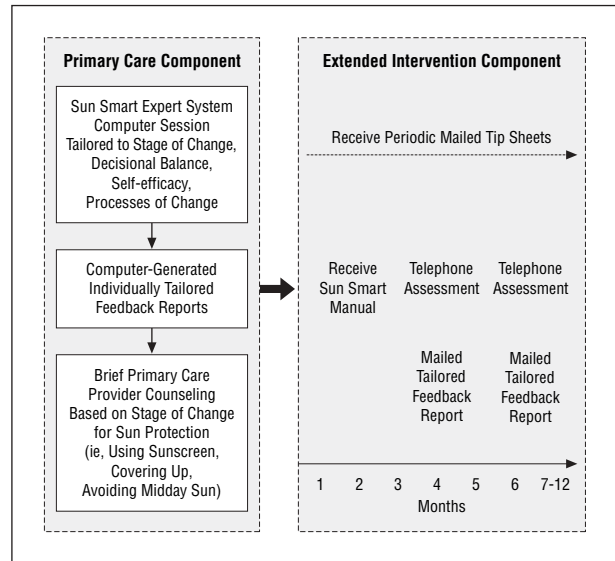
Primary Care Component

Sun Smart Expert System Computer Session Tailored to Stage of Change, Decisional Balance, Self-efficacy, Processes of Change

Computer-Generated Individually Tailored Feedback Reports

Brief Primary Care Provider Counseling Based on Stage of Change for Sun Protection (ie, Using Sunscreen, Covering Up, Avoiding Midday Sun)

Extended Intervention Component

Receive Periodic Mailed Tip Sheets

Receive Sun Smart Manual

Telephone Assessment

Telephone Assessment

Mailed Tailored Feedback Report

Mailed Tailored Feedback Report

1 2 3 4 5 6 7-12

Months